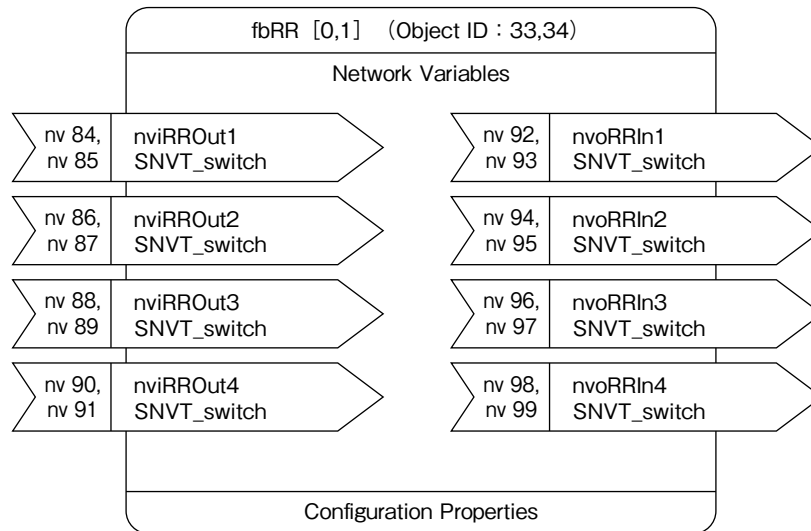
fbRR［0,1］（Object ID：33,34）

Network Variables

nv 84, nv 85 | nviRROut1 SNVT_switch

nv 86, nv 87 | nviRROut2 SNVT_switch

nv 88, nv 89 | nviRROut3 SNVT_switch

nv 90, nv 91 | nviRROut4 SNVT_switch

nv 92, nv 93 | nvoRRIn1 SNVT_switch

nv 94, nv 95 | nvoRRIn2 SNVT_switch

nv 96, nv 97 | nvoRRIn3 SNVT_switch

nv 98, nv 99 | nvoRRIn4 SNVT_switch

Configuration Properties